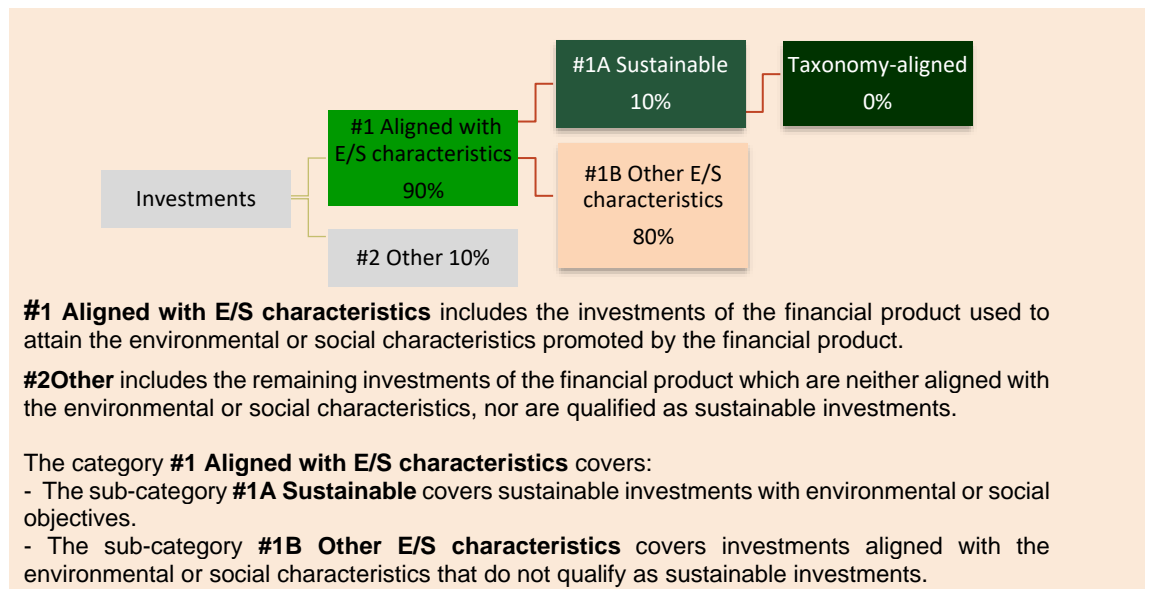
Investments

#1 Aligned with E/S characteristics
90%

#2 Other 10%

#1A Sustainable
10%

#1B Other E/S characteristics
80%

Taxonomy-aligned
0%

**#1 Aligned with E/S characteristics** includes the investments of the financial product used to attain the environmental or social characteristics promoted by the financial product.

**#2Other** includes the remaining investments of the financial product which are neither aligned with the environmental or social characteristics, nor are qualified as sustainable investments.

The category **#1 Aligned with E/S characteristics** covers:
- The sub-category **#1A Sustainable** covers sustainable investments with environmental or social objectives.
- The sub-category **#1B Other E/S characteristics** covers investments aligned with the environmental or social characteristics that do not qualify as sustainable investments.